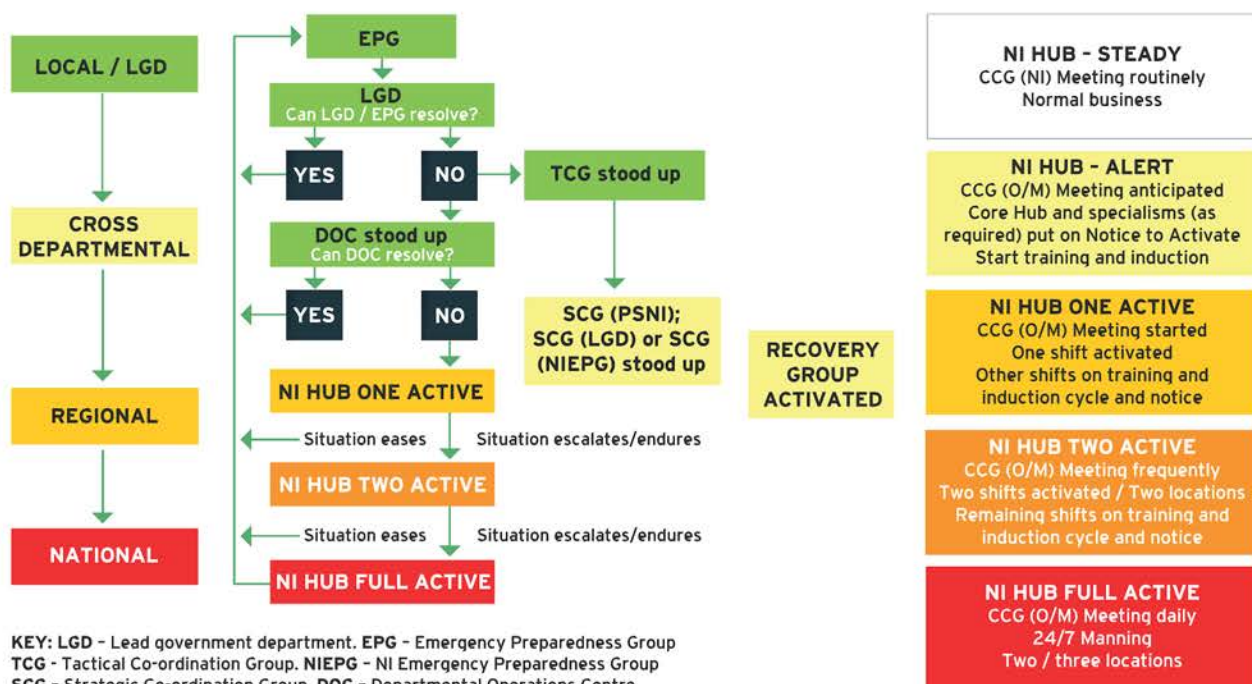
LOCAL / LGD

CROSS DEPARTMENTAL

REGIONAL

NATIONAL

EPG

LGD
Can LGD / EPG resolve?

YES

NO

TCG stood up

DOC stood up
Can DOC resolve?

YES

NO

SCG (PSNI); SCG (LGD) or SCG (NIEPG) stood up

NI HUB ONE ACTIVE

Situation eases

Situation escalates/endures

NI HUB TWO ACTIVE

Situation eases

Situation escalates/endures

NI HUB FULL ACTIVE

RECOVERY GROUP ACTIVATED

NI HUB - STEADY
CCG (NI) Meeting routinely
Normal business

NI HUB - ALERT
CCG (O/M) Meeting anticipated
Core Hub and specialisms (as required) put on Notice to Activate
Start training and induction

NI HUB ONE ACTIVE
CCG (O/M) Meeting started
One shift activated
Other shifts on training and induction cycle and notice

NI HUB TWO ACTIVE
CCG (O/M) Meeting frequently
Two shifts activated / Two locations
Remaining shifts on training and induction cycle and notice

NI HUB FULL ACTIVE
CCG (O/M) Meeting daily
24/7 Manning
Two / three locations

KEY: LGD – Lead government department. EPG – Emergency Preparedness Group
TCG - Tactical Co-ordination Group. NIEPG – NI Emergency Preparedness Group
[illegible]